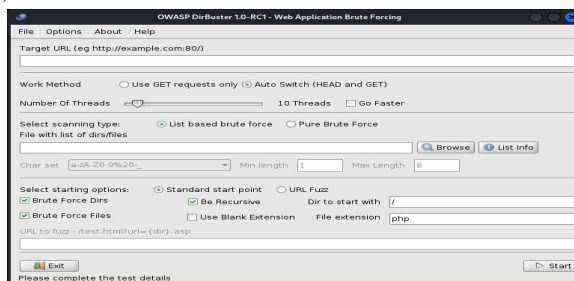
OWASP DirBuster 1.0-RC1 - Web Application Brute Forcing

File Options About Help

Target URL (eg http://example.com:80/)

Work Method ○ Use GET requests only ◉ Auto Switch (HEAD and GET)

Number Of Threads 10 Threads ☐ Go Faster

Select scanning type: ◉ List based brute force ○ Pure Brute Force

File with list of dirs/files

Browse List Info

Char set a-zA-Z0-9%20-_ Min length 1 Max Length 8

Select starting options: ◉ Standard start point ○ URL Fuzz

☑ Brute Force Dirs ☑ Be Recursive Dir to start with /

☑ Brute Force Files ☐ Use Blank Extension File extension php

URL to fuzz - /test.html?url={dir}.asp

Exit

▷ Start

Please complete the test details